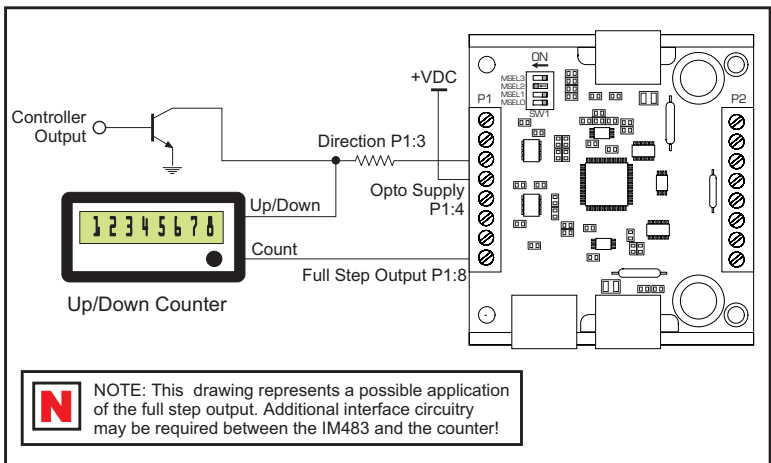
Controller Output

+VDC

ON

MSEL3
MSEL2
MSEL1
MSEL0

SW1

P1

P2

Direction P1:3

Opto Supply P1:4

12345678

Up/Down

Count

Full Step Output P1:8

Up/Down Counter

N

NOTE: This drawing represents a possible application of the full step output. Additional interface circuitry may be required between the IM483 and the counter!